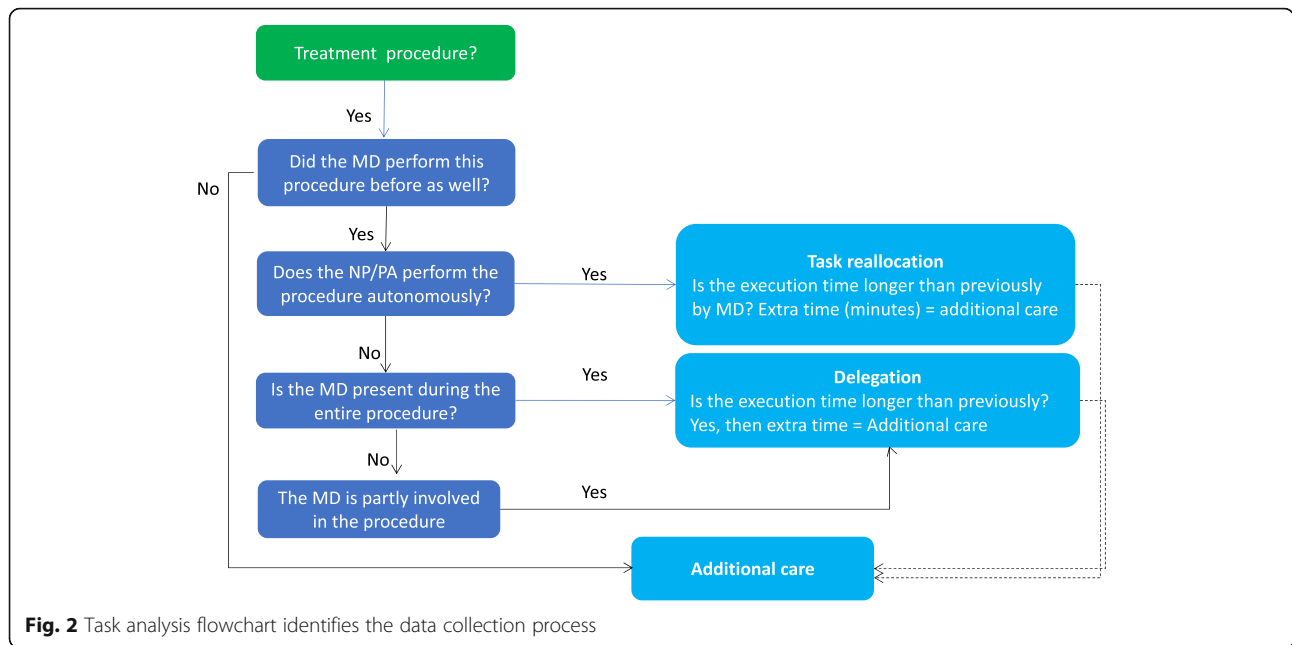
Treatment procedure?

Yes

Did the MD perform this procedure before as well?

No

Yes

Does the NP/PA perform the procedure autonomously?

Yes

Task reallocation
Is the execution time longer than previously by MD? Extra time (minutes) = additional care

No

Is the MD present during the entire procedure?

Yes

Delegation
Is the execution time longer than previously?
Yes, then extra time = Additional care

No

The MD is partly involved in the procedure

Yes

Additional care

**Fig. 2** Task analysis flowchart identifies the data collection process